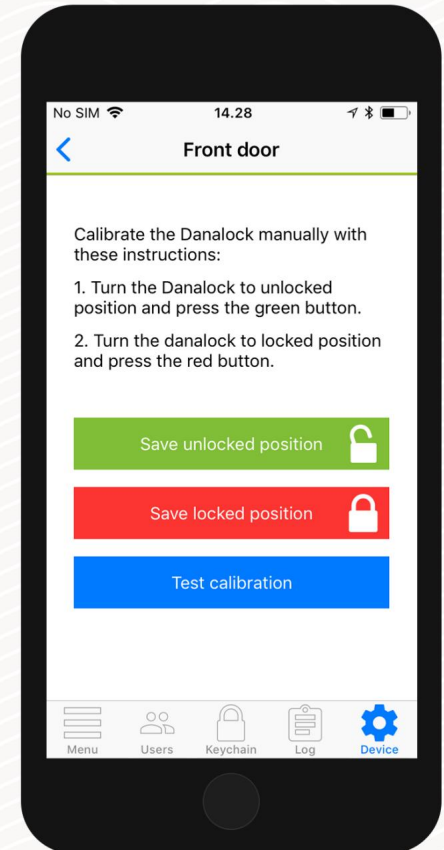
No SIM
14.28

Front door

Calibrate the Danalock manually with these instructions:

1. Turn the Danalock to unlocked position and press the green button.

2. Turn the danalock to locked position and press the red button.

Save unlocked position

Save locked position

Test calibration

Menu
Users
Keychain
Log
Device